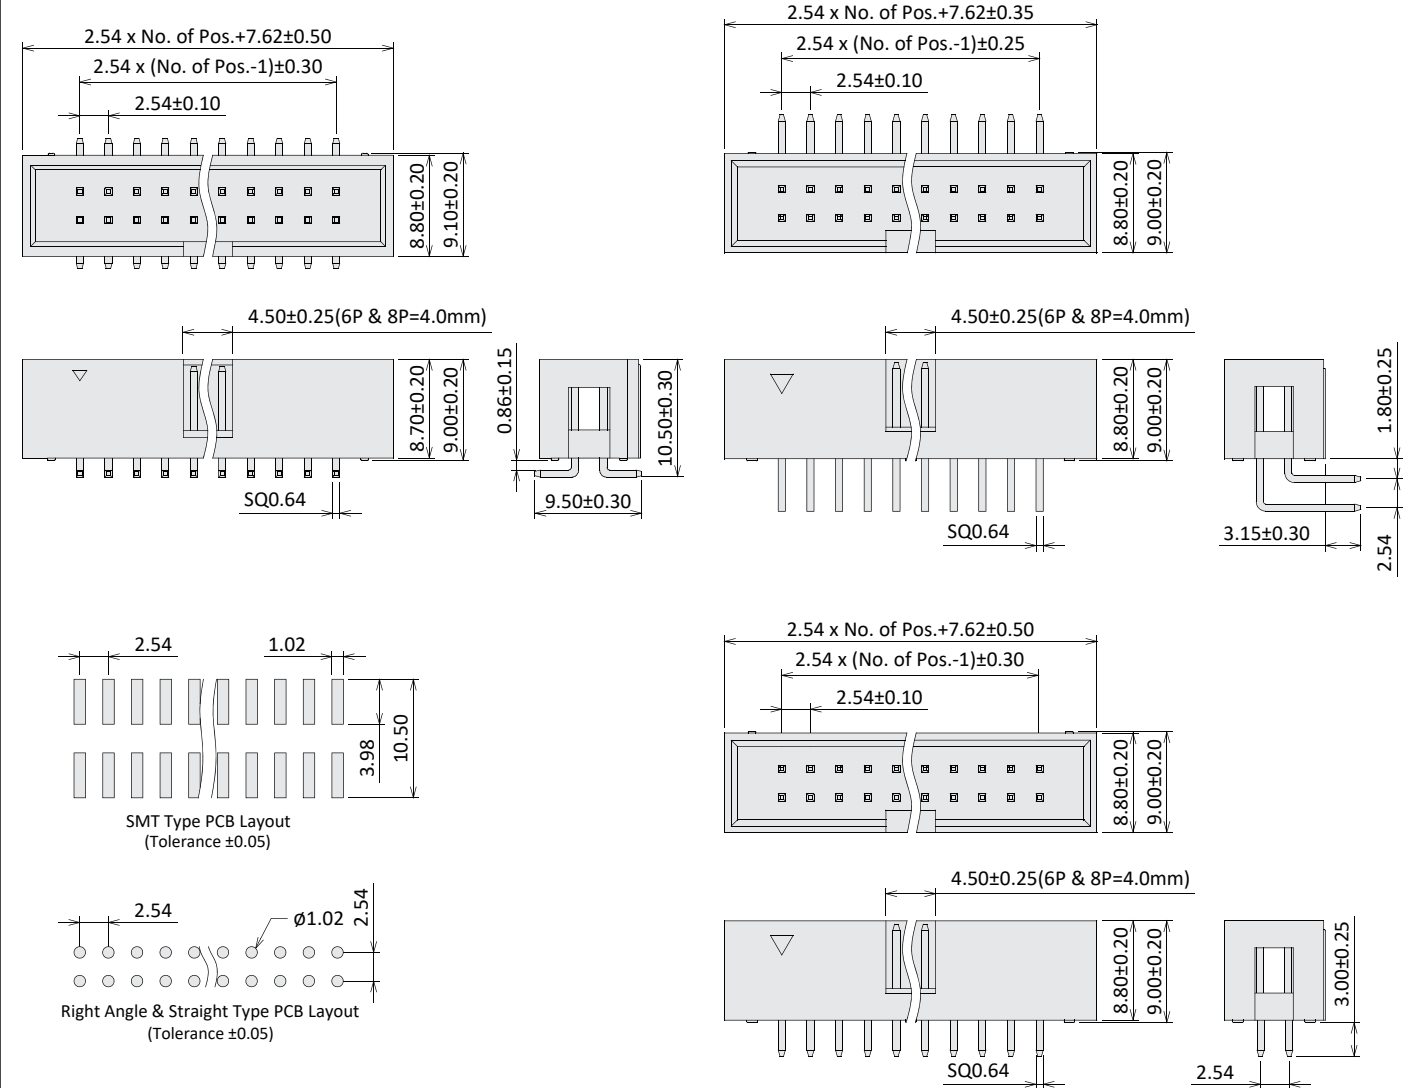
2.54 x No. of Pos.+7.62±0.50
2.54 x (No. of Pos.-1)±0.30
2.54±0.10
8.80±0.20
9.10±0.20

2.54 x No. of Pos.+7.62±0.35
2.54 x (No. of Pos.-1)±0.25
2.54±0.10
8.80±0.20
9.00±0.20

4.50±0.25(6P & 8P=4.0mm)
8.70±0.20
9.00±0.20
SQ0.64
0.86±0.15
10.50±0.30
9.50±0.30

4.50±0.25(6P & 8P=4.0mm)
8.80±0.20
9.00±0.20
SQ0.64
1.80±0.25
3.15±0.30
2.54

2.54
1.02
3.98
10.50
SMT Type PCB Layout
(Tolerance ±0.05)

2.54 x No. of Pos.+7.62±0.50
2.54 x (No. of Pos.-1)±0.30
2.54±0.10
8.80±0.20
9.00±0.20

2.54
ø1.02
2.54
Right Angle & Straight Type PCB Layout
(Tolerance ±0.05)

4.50±0.25(6P & 8P=4.0mm)
8.80±0.20
9.00±0.20
SQ0.64
3.00±0.25
2.54